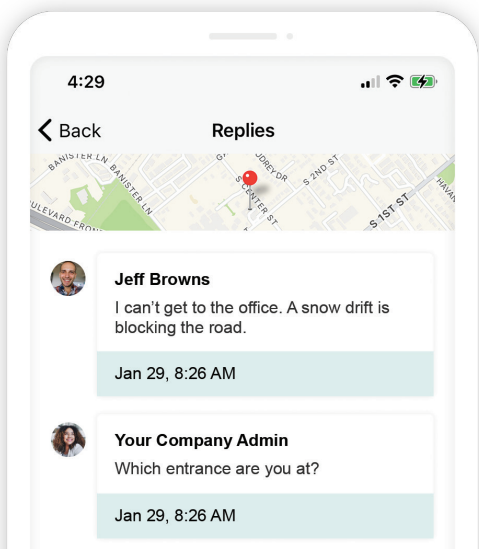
4:29

Back

Replies

BANISTER LN
BANISTER LN
JOURDREY DR
S 2ND ST
S CENTER ST
S 1ST ST
HAVAN
ULEVARD FRON

Jeff Browns
I can't get to the office. A snow drift is blocking the road.

Jan 29, 8:26 AM

Your Company Admin
Which entrance are you at?

Jan 29, 8:26 AM